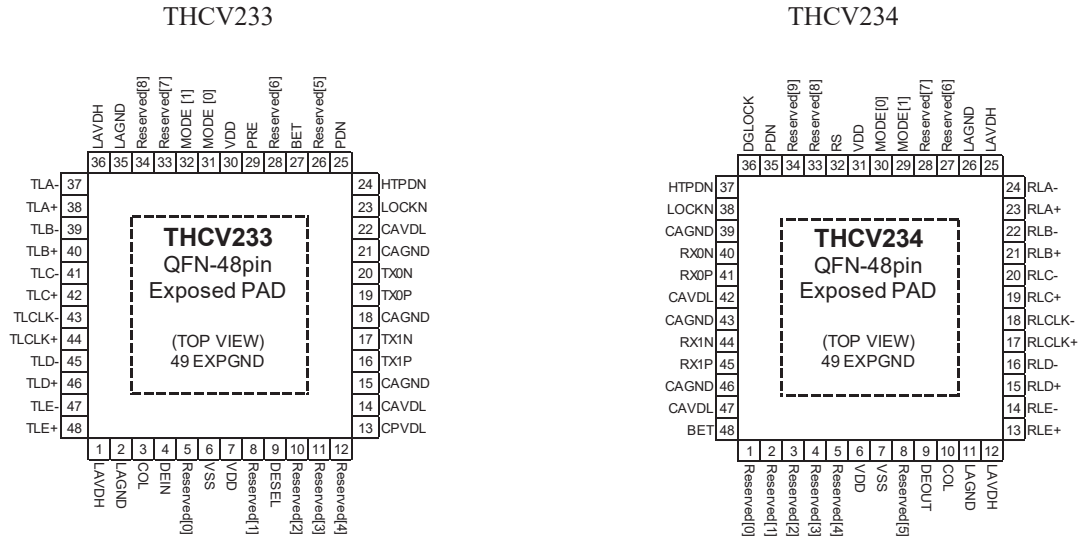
THCV233

THCV234

LAVDH 36
LAGND 35
Reserved[8] 34
Reserved[7] 33
MODE [1] 32
MODE [0] 31
VDD 30
PRE 29
Reserved[6] 28
BET 27
Reserved[5] 26
PDN 25

TLA- 37
TLA+ 38
TLB- 39
TLB+ 40
TLC- 41
TLC+ 42
TLCLK- 43
TLCLK+ 44
TLD- 45
TLD+ 46
TLE- 47
TLE+ 48

24 HTPDN
23 LOCKN
22 CAVDL
21 CAGND
20 TX0N
19 TX0P
18 CAGND
17 TX1N
16 TX1P
15 CAGND
14 CAVDL
13 CPVDL

THCV233
QFN-48pin
Exposed PAD

(TOP VIEW)
49 EXPGND

1 LAVDH
2 LAGND
3 COL
4 DEIN
5 Reserved[0]
6 VSS
7 VDD
8 Reserved[1]
9 DESEL
10 Reserved[2]
11 Reserved[3]
12 Reserved[4]

DGLOCK 36
PDN 35
Reserved[9] 34
Reserved[8] 33
RS 32
VDD 31
MODE[0] 30
MODE[1] 29
Reserved[7] 28
Reserved[6] 27
LAGND 26
LAVDH 25

HTPDN 37
LOCKN 38
CAGND 39
RX0N 40
RX0P 41
CAVDL 42
CAGND 43
RX1N 44
RX1P 45
CAGND 46
CAVDL 47
BET 48

24 RLA-
23 RLA+
22 RLB-
21 RLB+
20 RLC-
19 RLC+
18 RLCLK-
17 RLCLK+
16 RLD-
15 RLD+
14 RLE-
13 RLE+

THCV234
QFN-48pin
Exposed PAD

(TOP VIEW)
49 EXPGND

1 Reserved[0]
2 Reserved[1]
3 Reserved[2]
4 Reserved[3]
5 Reserved[4]
6 VDD
7 VSS
8 Reserved[5]
9 DEOUT
10 COL
11 LAGND
12 LAVDH